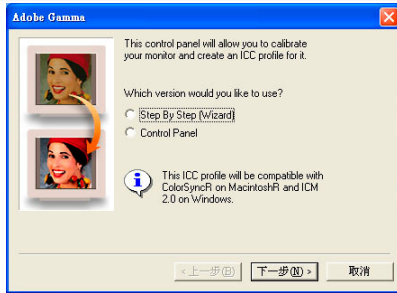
Adobe Gamma

This control panel will allow you to calibrate your monitor and create an ICC profile for it.

Which version would you like to use?

Step By Step (Wizard)

Control Panel

This ICC profile will be compatible with ColorSyncR on MacintoshR and ICM 2.0 on Windows.

< 上一步(B)

下一步(N) >

取消